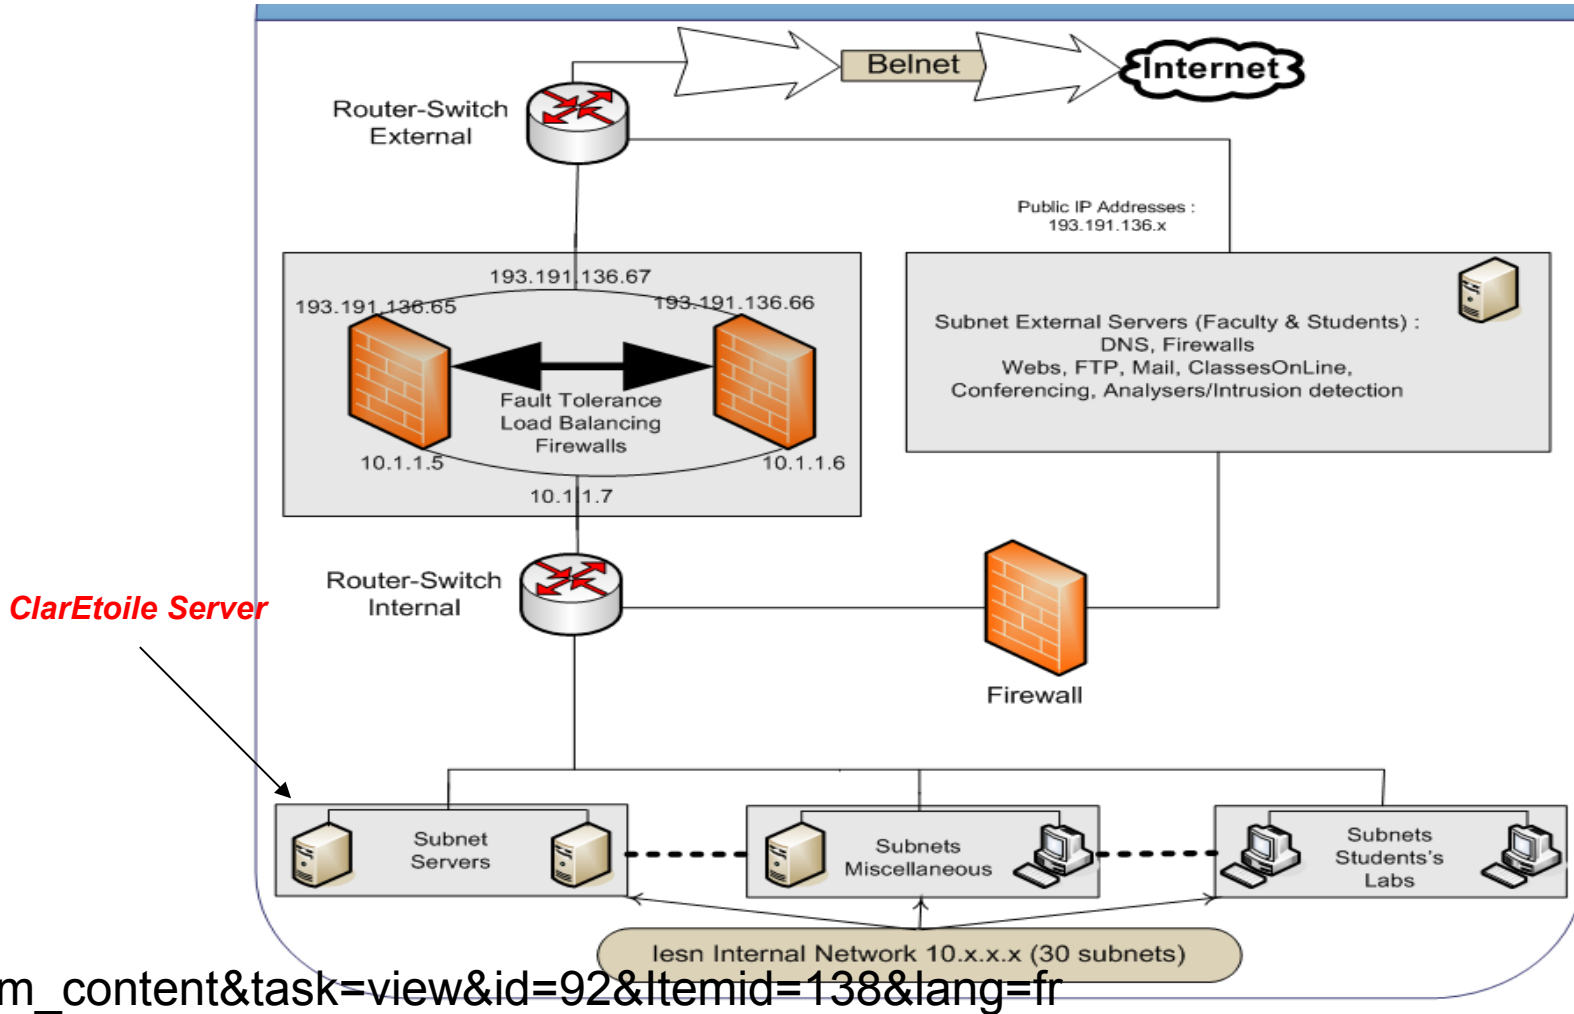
Belnet

Internet

Router-Switch External

Public IP Addresses : 193.191.136.x

193.191.136.67

193.191.136.65

193.191.136.66

Fault Tolerance Load Balancing Firewalls

10.1.1.5

10.1.1.6

10.1.1.7

Subnet External Servers (Faculty & Students) : DNS, Firewalls Webs, FTP, Mail, ClassesOnLine, Conferencing, Analysers/Intrusion detection

ClarEtoile Server

Router-Switch Internal

Firewall

Subnet Servers

Subnets Miscellaneous

Subnets Students's Labs

Iesn Internal Network 10.x.x.x (30 subnets)

m_content&task=view&id=92&Itemid=138&lang=fr